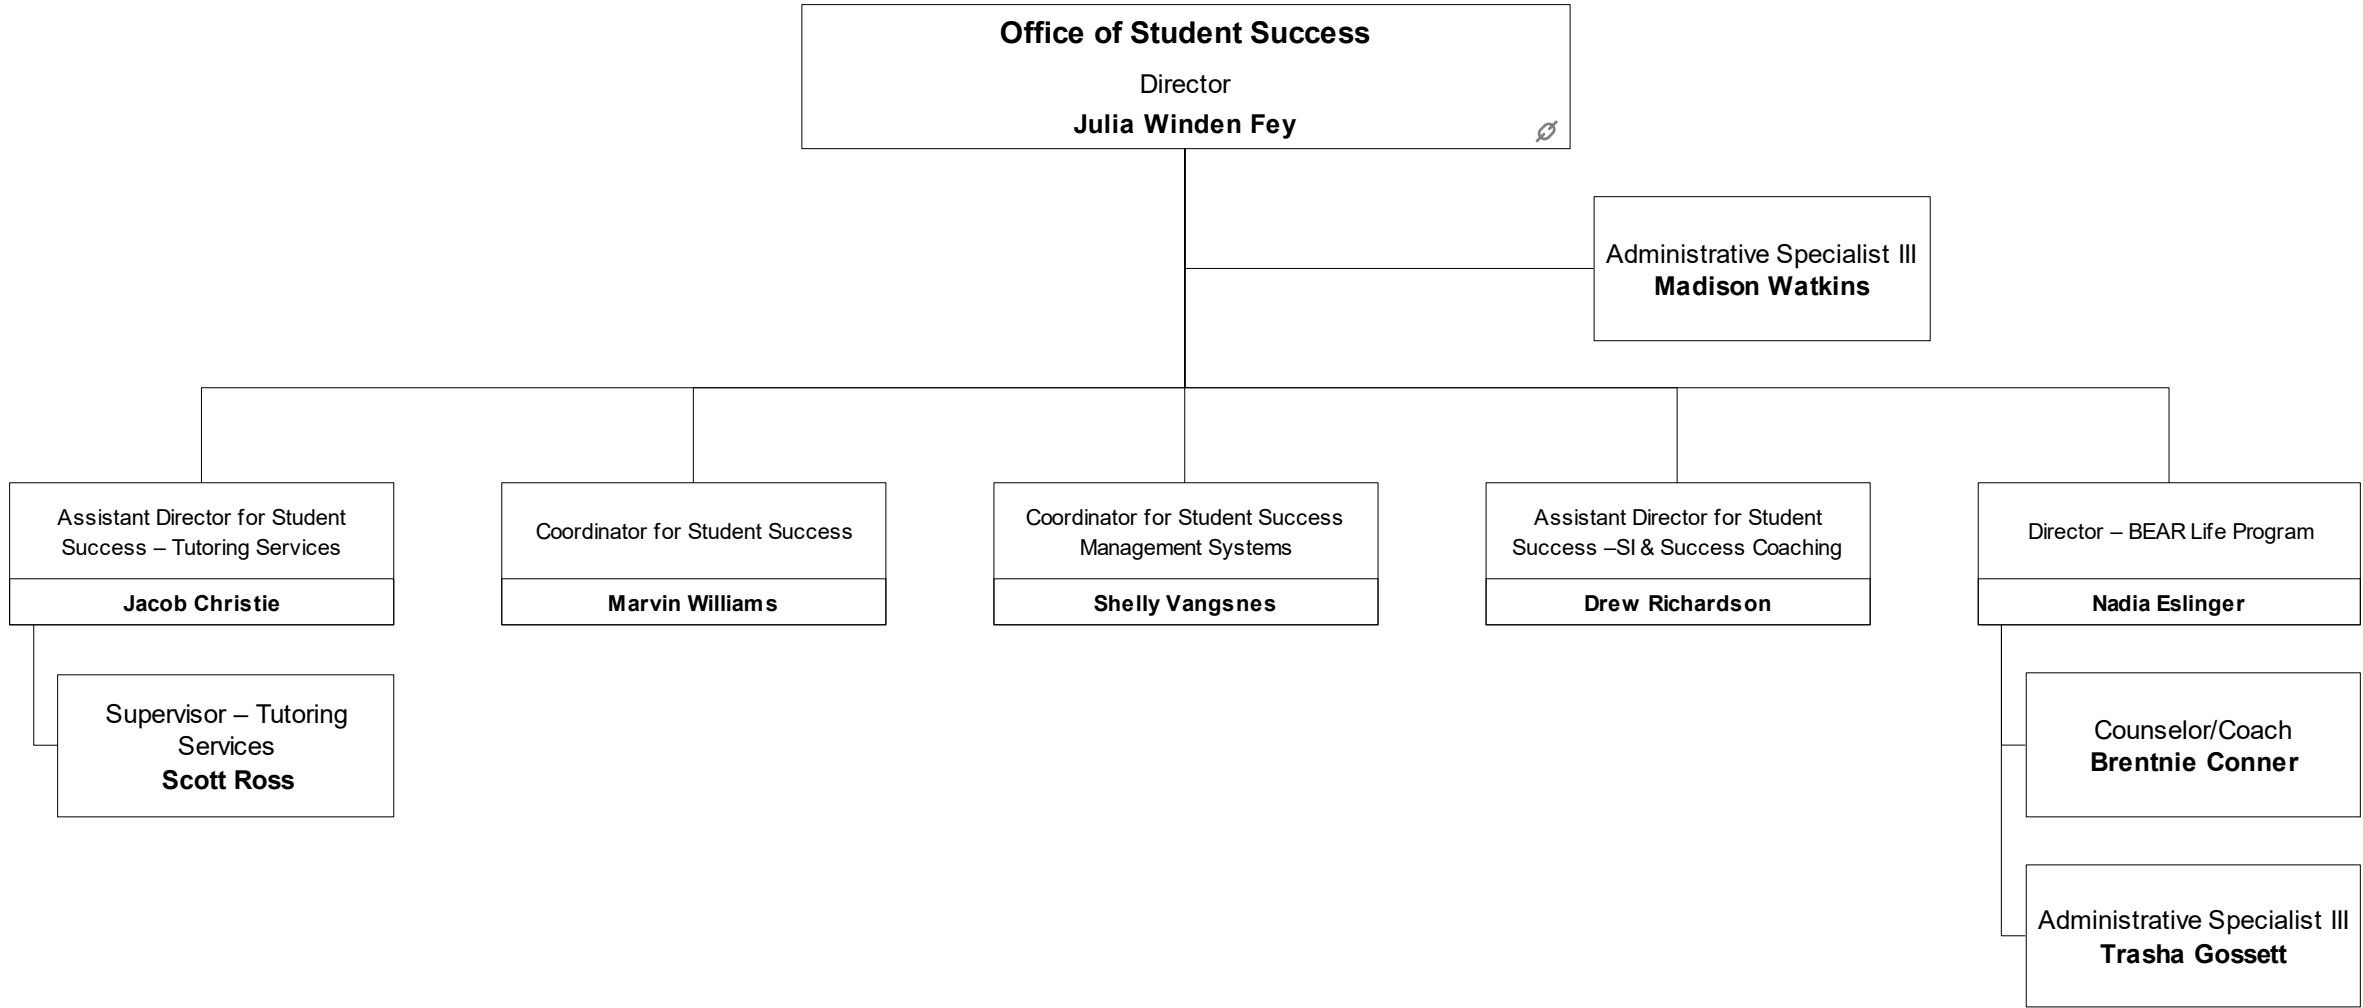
Office of Student Success

Director

Julia Winden Fey

Administrative Specialist III
Madison Watkins

Assistant Director for Student Success – Tutoring Services

Jacob Christie

Supervisor – Tutoring Services
Scott Ross

Coordinator for Student Success

Marvin Williams

Coordinator for Student Success Management Systems

Shelly Vangsnes

Assistant Director for Student Success –SI & Success Coaching

Drew Richardson

Director – BEAR Life Program

Nadia Eslinger

Counselor/Coach
Brentnie Conner

Administrative Specialist III
Trasha Gossett